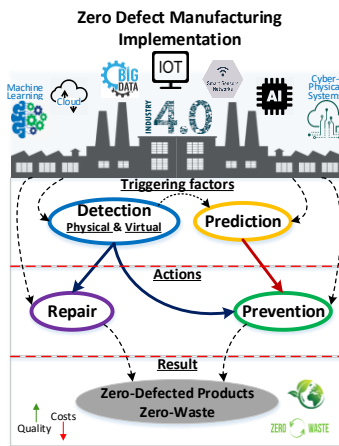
Zero Defect Manufacturing Implementation

Machine Learning

Cloud

BIG DATA

IOT

Smart Sensor Networks

AI

Cyber-Physical System

INDUSTRY 4.0

Triggering factors

Detection
Physical & Virtual

Prediction

Actions

Repair

Prevention

Result

Zero-Defected Products
Zero-Waste

Quality

Costs

ZERO WASTE